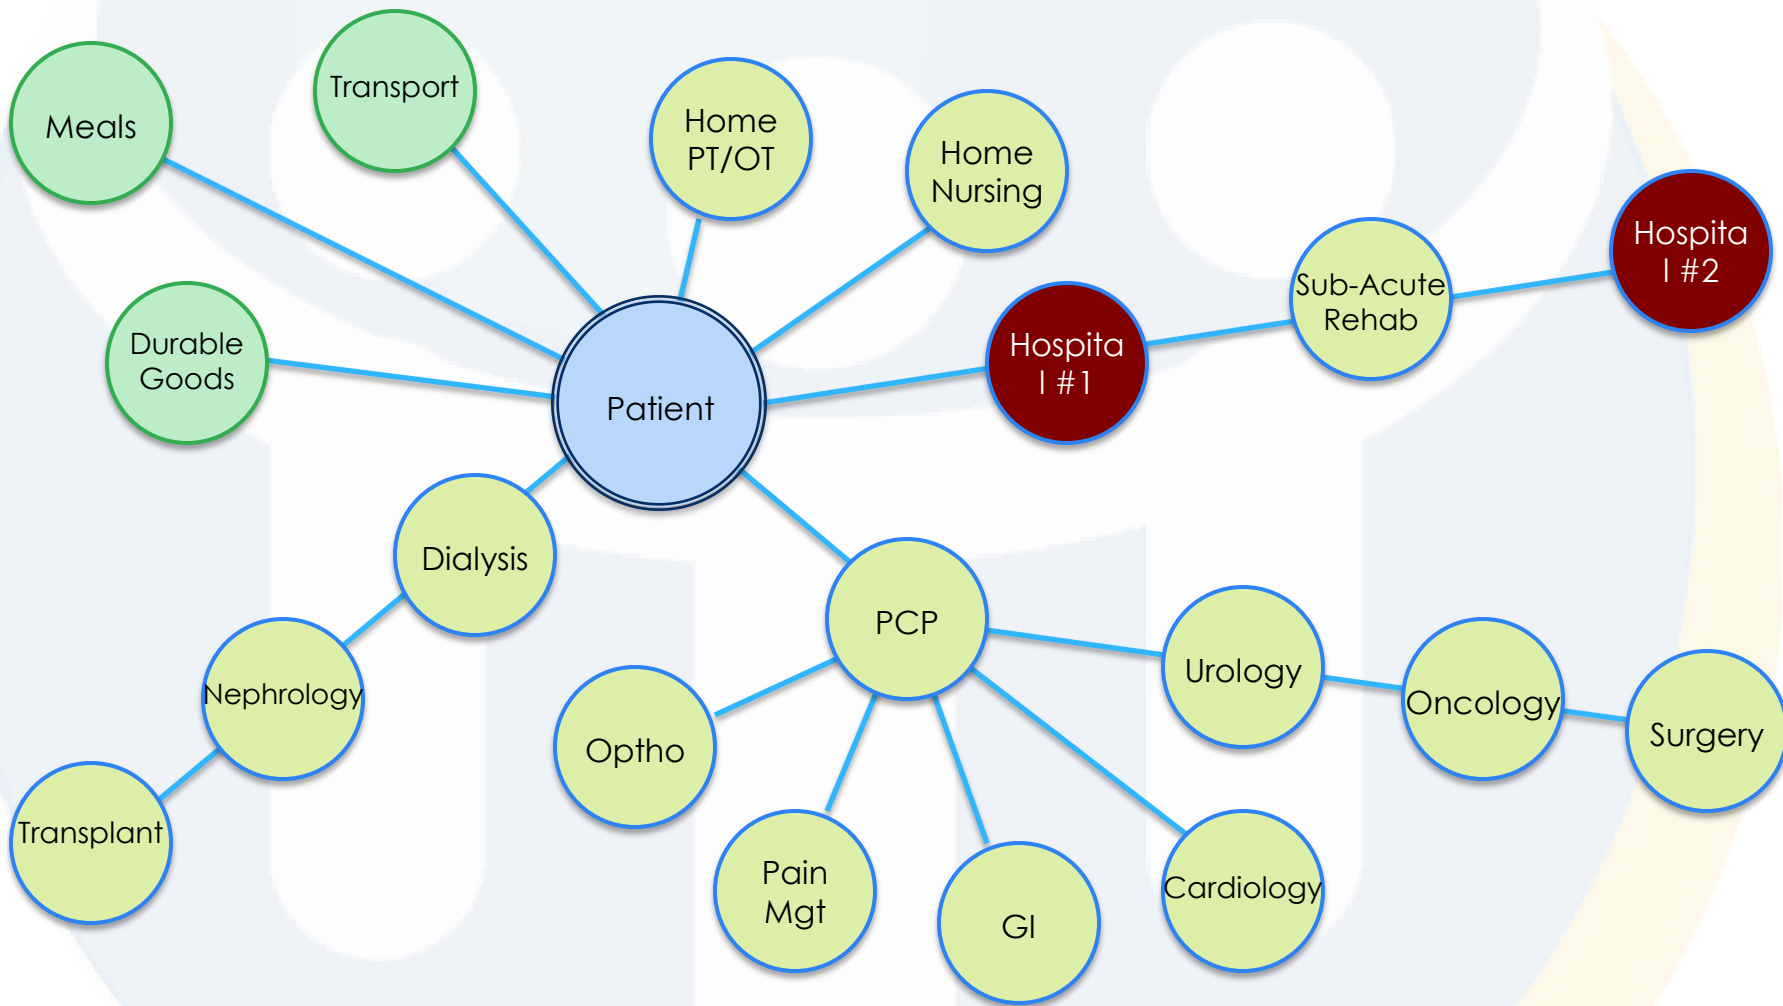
Meals

Transport

Home PT/OT

Home Nursing

Hospita l #2

Sub-Acute Rehab

Durable Goods

Patient

Hospita l #1

Dialysis

PCP

Urology

Oncology

Surgery

Nephrology

Optho

Transplant

Pain Mgt

GI

Cardiology